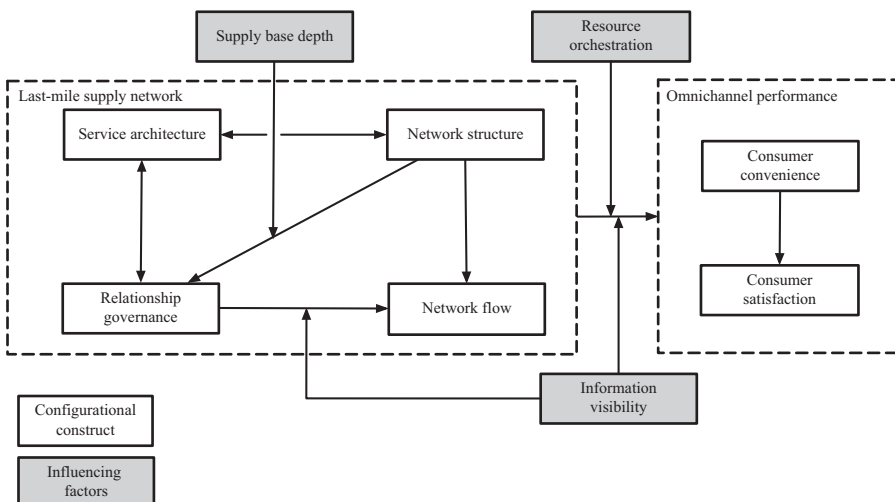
Supply base depth

Resource orchestration

Last-mile supply network

Service architecture

Network structure

Relationship governance

Network flow

Omnichannel performance

Consumer convenience

Consumer satisfaction

Information visibility

Configurational construct

Influencing factors